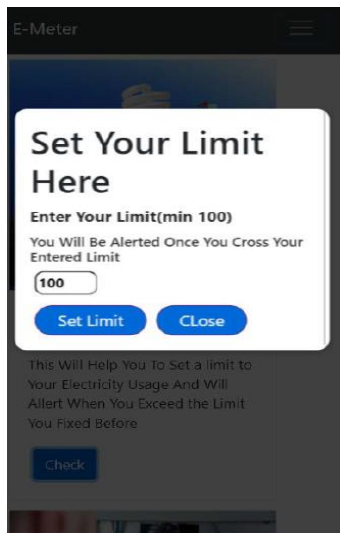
E-Meter

Set Your Limit Here

Enter Your Limit(min 100)

You Will Be Alerted Once You Cross Your Entered Limit

100

Set Limit

CLose

This Will Help You To Set a limit to Your Electricity Usage And Will Allert When You Exceed the Limit You Fixed Before

Check